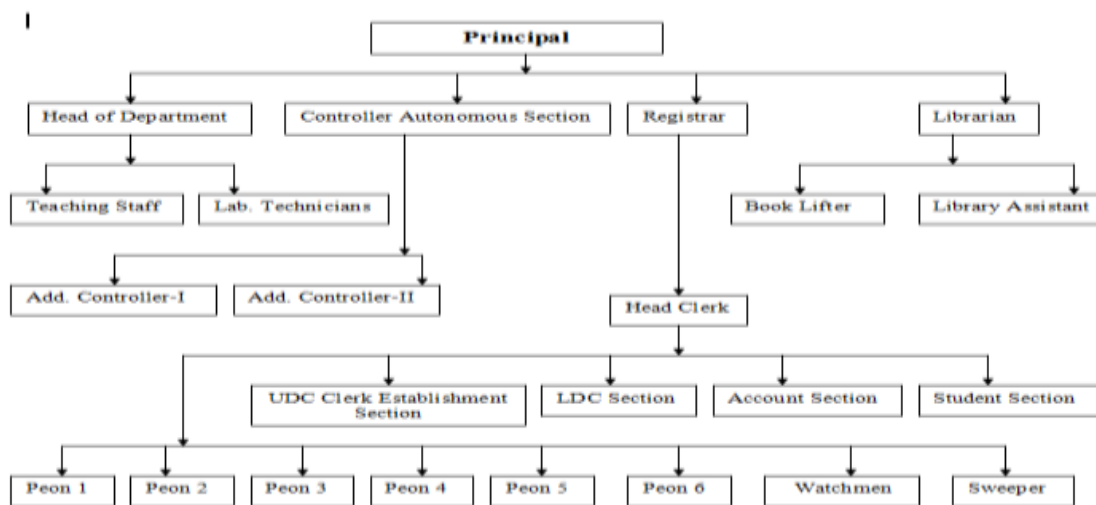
I

Principal

Head of Department

Controller Autonomous Section

Registrar

Librarian

Teaching Staff

Lab. Technicians

Book Lifter

Library Assistant

Add. Controller-I

Add. Controller-II

Head Clerk

UDC Clerk Establishment Section

LDC Section

Account Section

Student Section

Peon 1

Peon 2

Peon 3

Peon 4

Peon 5

Peon 6

Watchmen

Sweeper